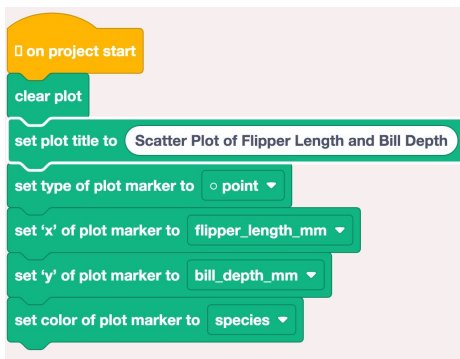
on project start

clear plot

set plot title to Scatter Plot of Flipper Length and Bill Depth

set type of plot marker to ○ point ▾

set 'x' of plot marker to flipper_length_mm ▾

set 'y' of plot marker to bill_depth_mm ▾

set color of plot marker to species ▾